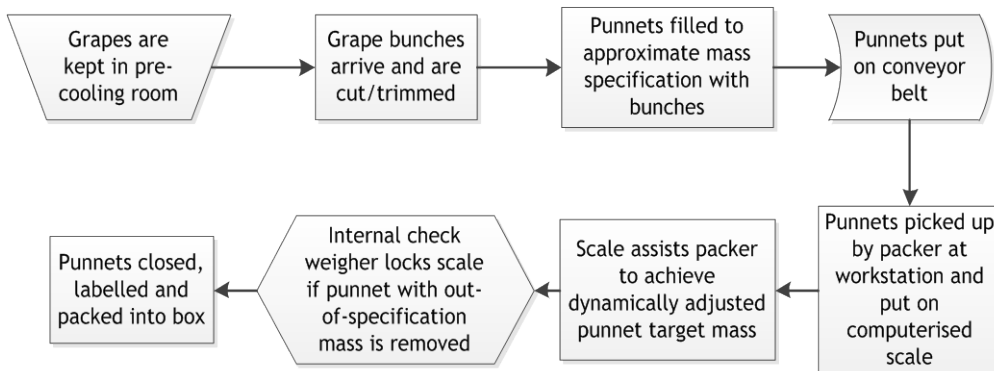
Grapes are kept in pre-cooling room

Grape bunches arrive and are cut/trimmed

Punnets filled to approximate mass specification with bunches

Punnets put on conveyor belt

Punnets picked up by packer at workstation and put on computerised scale

Scale assists packer to achieve dynamically adjusted punnet target mass

Internal check weigher locks scale if punnet with out-of-specification mass is removed

Punnets closed, labelled and packed into box